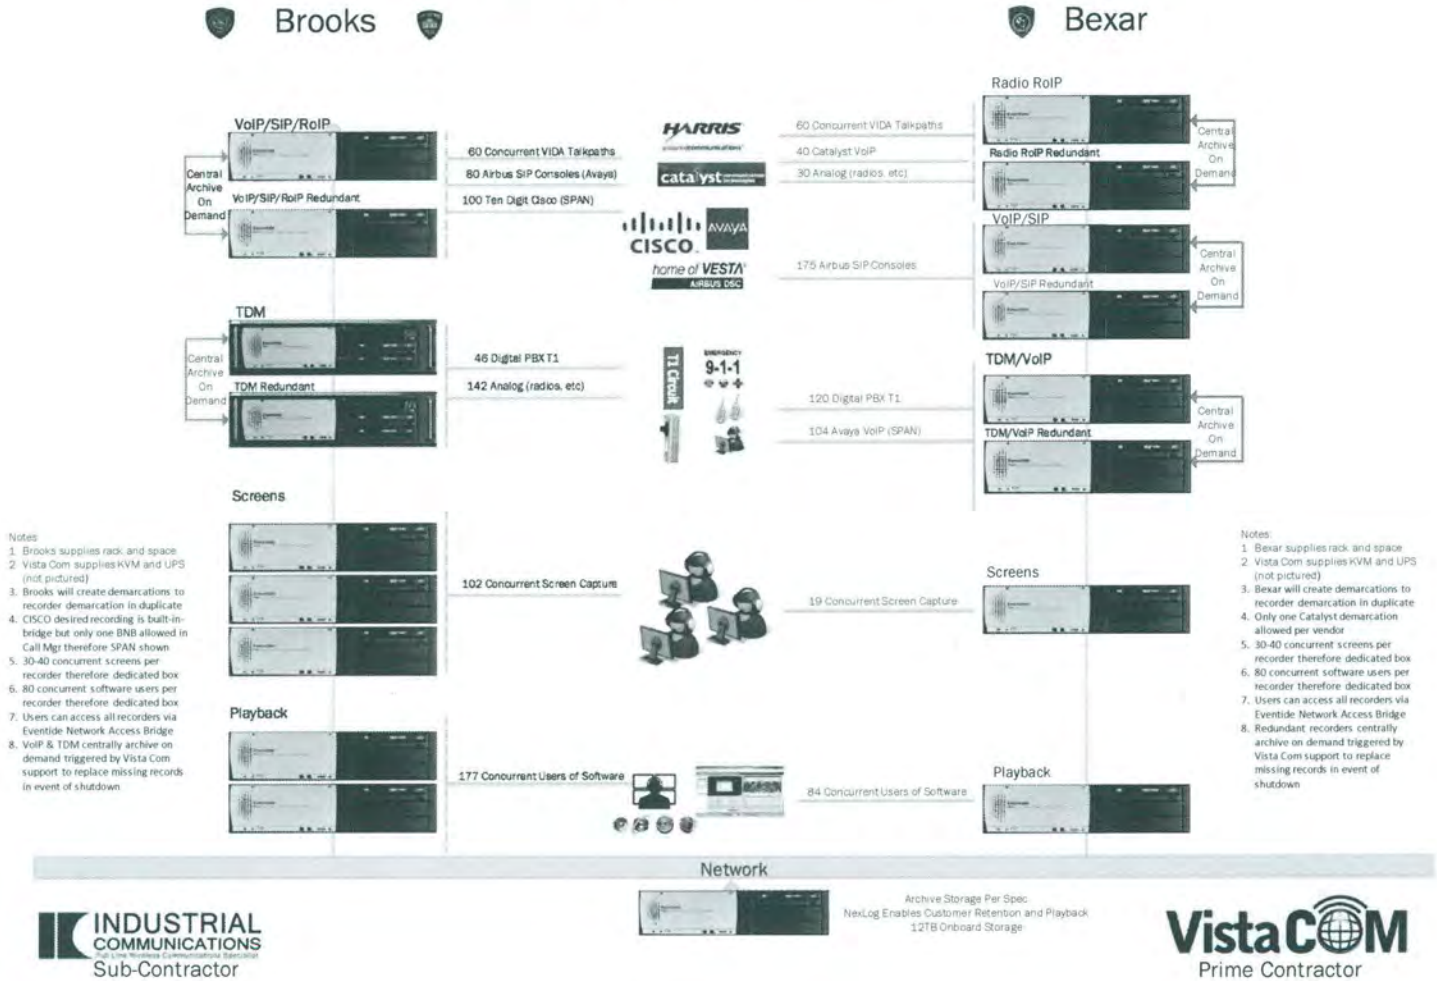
Brooks

Bexar

VoIP/SIP/RoIP

Central Archive On Demand

VoIP/SIP/RoIP Redundant

60 Concurrent VIDA Talkpaths

80 Airbus SIP Consoles (Avaya)

100 Ten Digit Cisco (SPAN)

HARRIS

catalyst

CISCO

AVAYA

home of VESTA

AIRBUS DSC

Radio RoIP

60 Concurrent VIDA Talkpaths

40 Catalyst VoIP

30 Analog (radios, etc)

Radio RoIP Redundant

Central Archive On Demand

VoIP/SIP

175 Airbus SIP Consoles

VoIP/SIP Redundant

Central Archive On Demand

TDM

Central Archive On Demand

TDM Redundant

46 Digital PBX T1

142 Analog (radios, etc)

T1 Circuit

EMERGENCY 9-1-1

TDM/VoIP

120 Digital PBX T1

104 Avaya VoIP (SPAN)

TDM/VoIP Redundant

Central Archive On Demand

Screens

102 Concurrent Screen Capture

Screens

19 Concurrent Screen Capture

Notes
1. Brooks supplies rack and space
2. Vista Com supplies KVM and UPS (not pictured)
3. Brooks will create demarcations to recorder demarcation in duplicate
4. CISCO desired recording is built-in-bridge but only one BNB allowed in Call Mgr therefore SPAN shown
5. 30-40 concurrent screens per recorder therefore dedicated box
6. 80 concurrent software users per recorder therefore dedicated box
7. Users can access all recorders via Eventide Network Access Bridge
8. VoIP & TDM centrally archive on demand triggered by Vista Com support to replace missing records in event of shutdown

Notes
1. Bexar supplies rack and space
2. Vista Com supplies KVM and UPS (not pictured)
3. Bexar will create demarcations to recorder demarcation in duplicate
4. Only one Catalyst demarcation allowed per vendor
5. 30-40 concurrent screens per recorder therefore dedicated box
6. 80 concurrent software users per recorder therefore dedicated box
7. Users can access all recorders via Eventide Network Access Bridge
8. Redundant recorders centrally archive on demand triggered by Vista Com support to replace missing records in event of shutdown

Playback

177 Concurrent Users of Software

Playback

84 Concurrent Users of Software

Network

Archive Storage Per Spec
NexLog Enables Customer Retention and Playback
12TB Onboard Storage

INDUSTRIAL COMMUNICATIONS
Full Line Wireless Communications Specialist
Sub-Contractor

VistaCOM
Prime Contractor